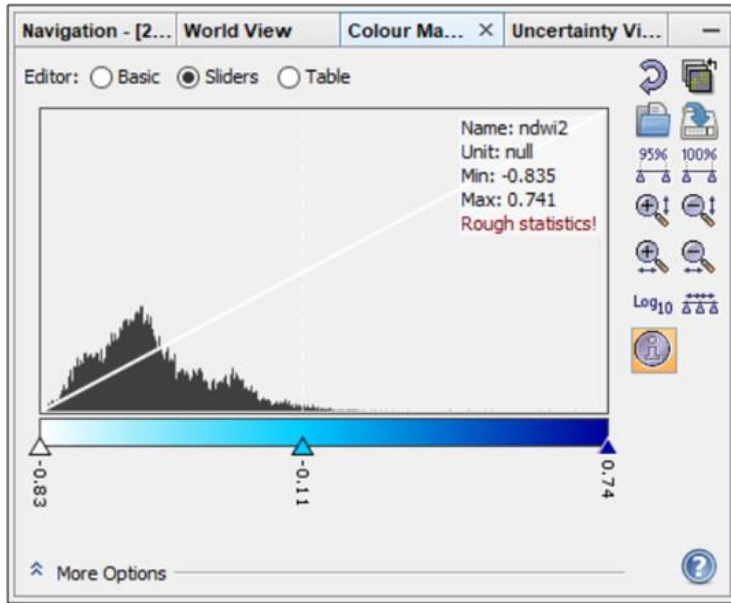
Navigation - [2... World View Colour Ma... × Uncertainty Vi... —

Editor: Basic Sliders Table

Name: ndwi2
Unit: null
Min: -0.835
Max: 0.741
Rough statistics!

95% 100%

Log10

-0.83

-0.11

0.74

More Options